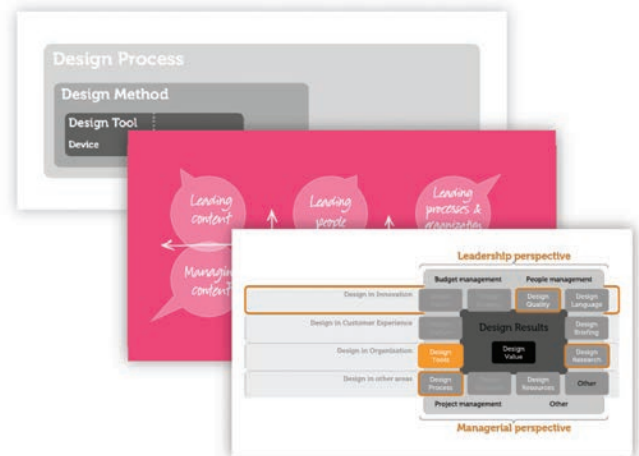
Design Process

Design Method

Design Tool

Device

Leading content

Leading people

Leading process & organization

Managing content

Leadership perspective

Budget management

People management

Design in Innovation

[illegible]

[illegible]

Design Quality

Design Language

Design in Customer Experience

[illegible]

Design Branding

Design in Organization

Design Tools

Design Results

Design Value

Design Research

Design in other areas

Design Process

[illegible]

Design Resources

Other

Project management

Other

Managerial perspective